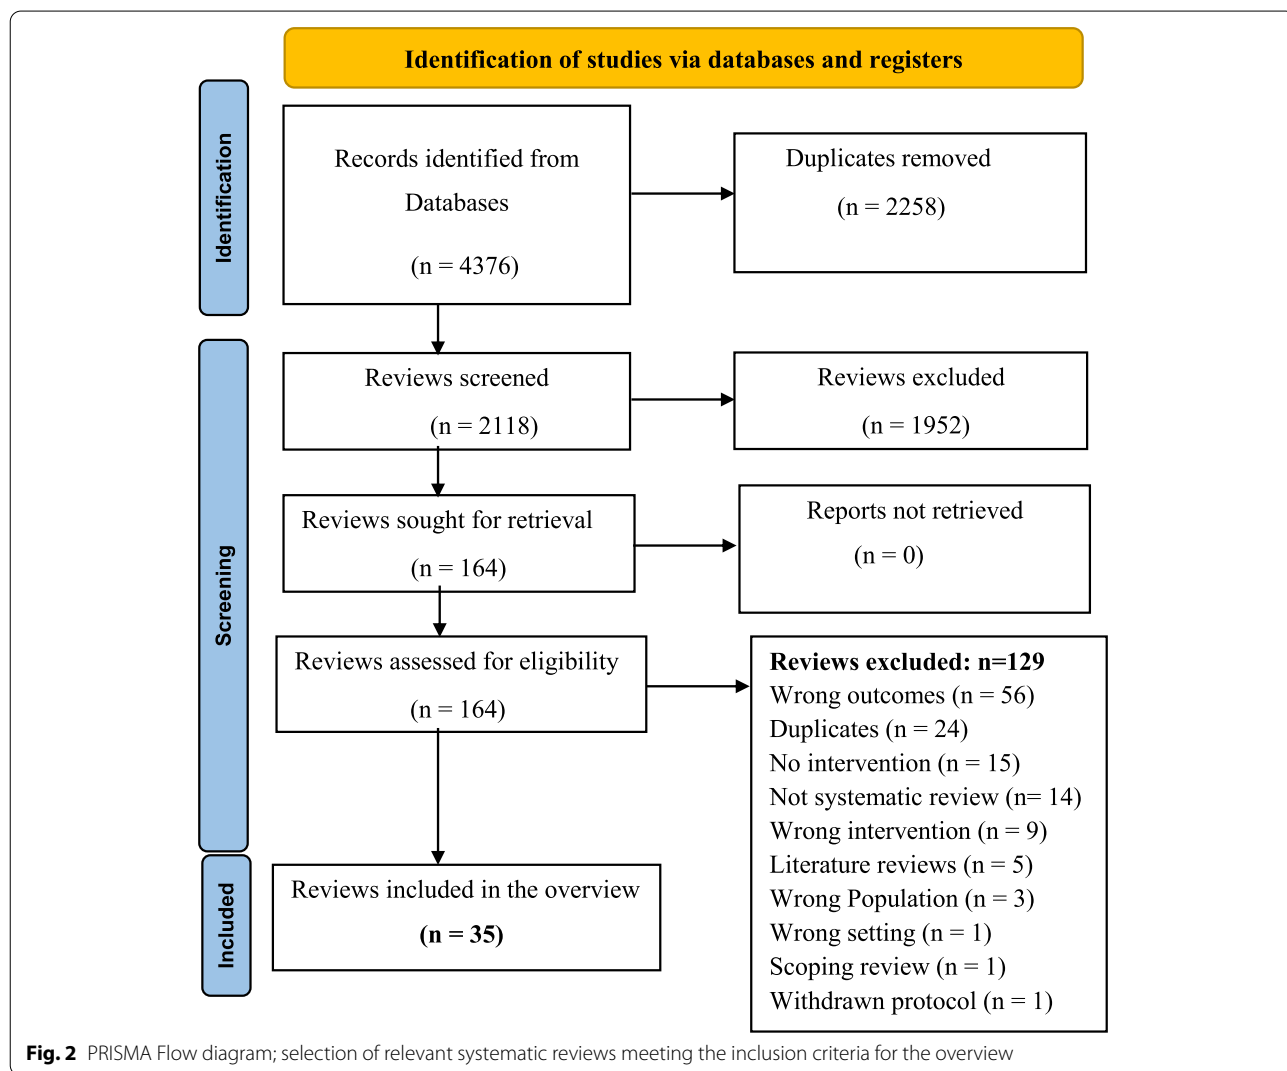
Identification of studies via databases and registers

Identification

Records identified from Databases

(n = 4376)

Duplicates removed

(n = 2258)

Screening

Reviews screened

(n = 2118)

Reviews excluded

(n = 1952)

Reviews sought for retrieval

(n = 164)

Reports not retrieved

(n = 0)

Reviews assessed for eligibility

(n = 164)

Reviews excluded: n=129
Wrong outcomes (n = 56)
Duplicates (n = 24)
No intervention (n = 15)
Not systematic review (n= 14)
Wrong intervention (n = 9)
Literature reviews (n = 5)
Wrong Population (n = 3)
Wrong setting (n = 1)
Scoping review (n = 1)
Withdrawn protocol (n = 1)

Included

Reviews included in the overview

(n = 35)

Fig. 2 PRISMA Flow diagram; selection of relevant systematic reviews meeting the inclusion criteria for the overview